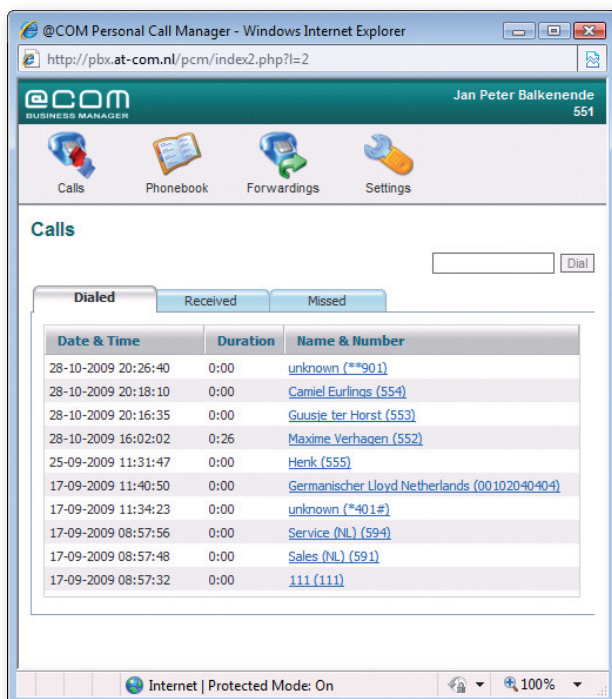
@COM Personal Call Manager - Windows Internet Explorer

http://pbx.at-com.nl/pcm/index2.php?l=2

@COM
BUSINESS MANAGER

Jan Peter Balkenende
551

Calls Phonebook Forwardings Settings

Calls

Dial

Dialed Received Missed

| Date & Time | Duration | Name & Number |
|---|---|---|
| 28-10-2009 20:26:40 | 0:00 | unknown (**901) |
| 28-10-2009 20:18:10 | 0:00 | Camiel Eurlings (554) |
| 28-10-2009 20:16:35 | 0:00 | Guusje ter Horst (553) |
| 28-10-2009 16:02:02 | 0:26 | Maxime Verhagen (552) |
| 25-09-2009 11:31:47 | 0:00 | Henk (555) |
| 17-09-2009 11:40:50 | 0:00 | Germanischer Lloyd Netherlands (00102040404) |
| 17-09-2009 11:34:23 | 0:00 | unknown (*401#) |
| 17-09-2009 08:57:56 | 0:00 | Service (NL) (594) |
| 17-09-2009 08:57:48 | 0:00 | Sales (NL) (591) |
| 17-09-2009 08:57:32 | 0:00 | 111 (111) |

Internet | Protected Mode: On 100%